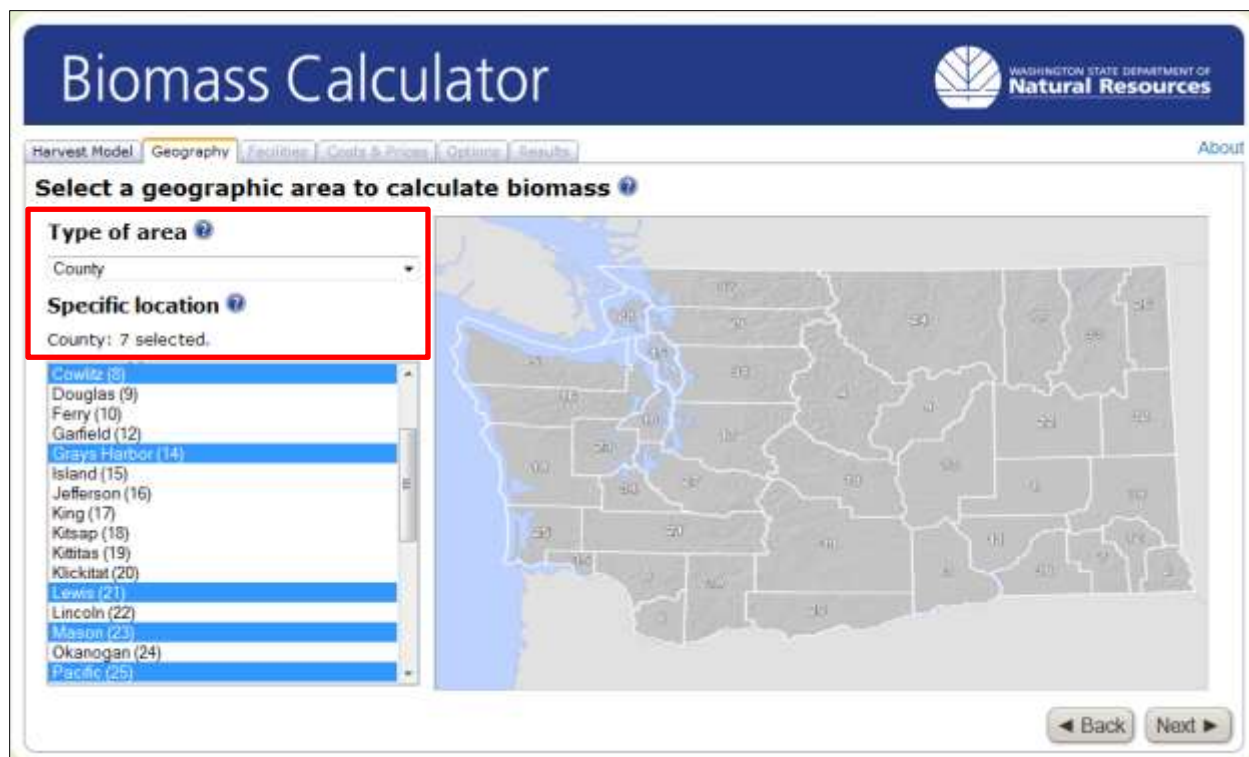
Biomass Calculator

WASHINGTON STATE DEPARTMENT OF
Natural Resources

Harvest Model | Geography | Facilities | Costs & Prices | Options | Results

About

Select a geographic area to calculate biomass

Type of area

County

Specific location

County: 7 selected.

Cowlitz (8)
Douglas (9)
Ferry (10)
Garfield (12)
Grays Harbor (14)
Island (15)
Jefferson (16)
King (17)
Kitsap (18)
Kittitas (19)
Klickitat (20)
Lewis (21)
Lincoln (22)
Mason (23)
Okanogan (24)
Pacific (25)

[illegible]

◄ Back   Next ►